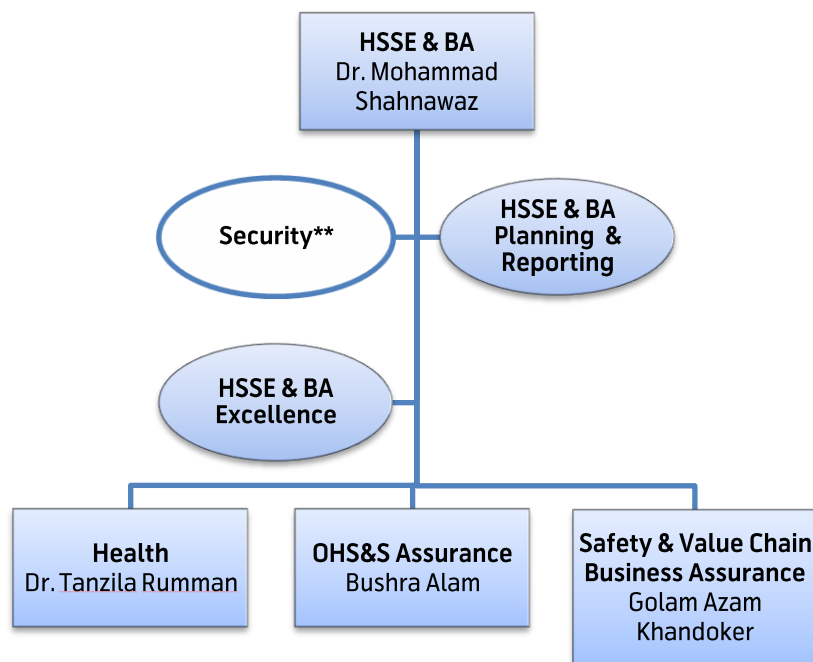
HSSE & BA
Dr. Mohammad Shahnawaz

Security**

HSSE & BA Planning & Reporting

HSSE & BA Excellence

Health
Dr. Tanzila Rumman

OHS&S Assurance
Bushra Alam

Safety & Value Chain Business Assurance
Golam Azam Khandoker